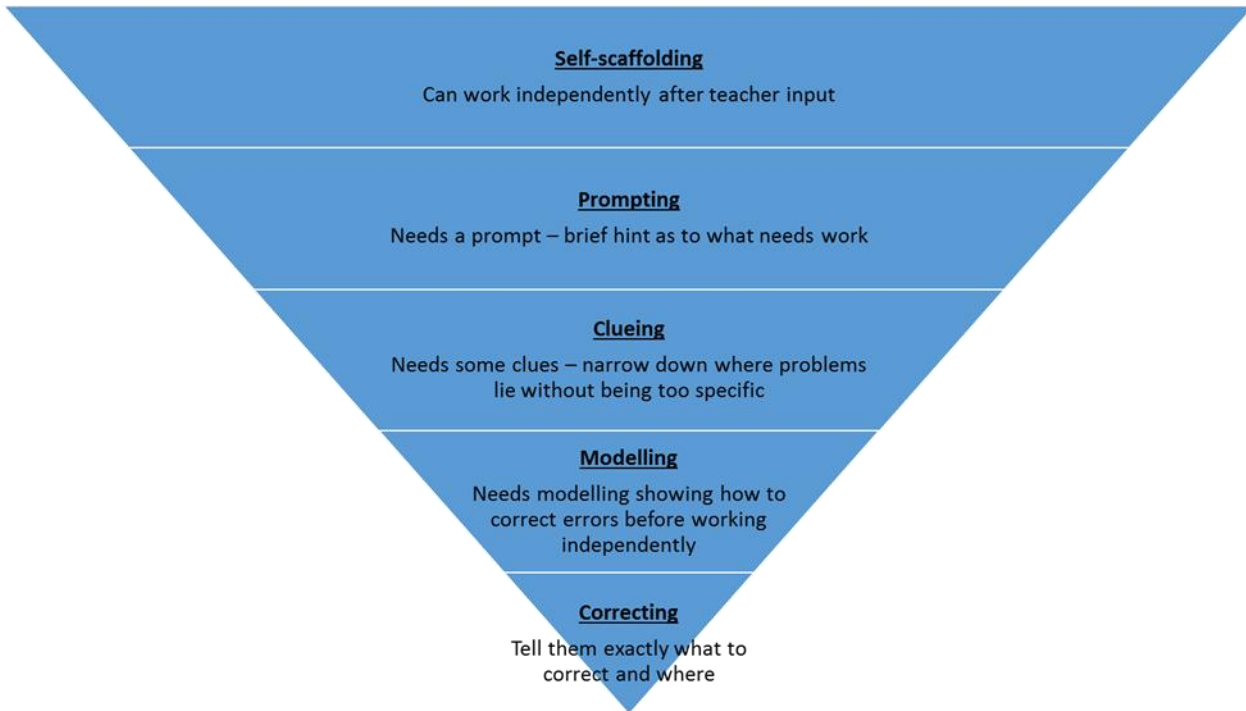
Self-scaffolding
Can work independently after teacher input

Prompting
Needs a prompt – brief hint as to what needs work

Clueing
Needs some clues – narrow down where problems lie without being too specific

Modelling
Needs modelling showing how to correct errors before working independently

Correcting
Tell them exactly what to correct and where